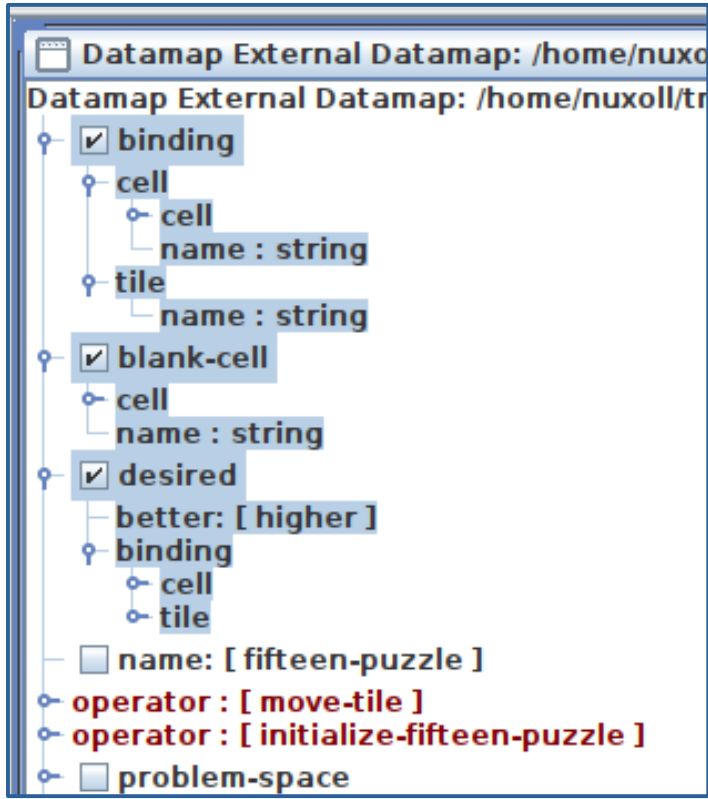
Datamap External Datamap: /home/nuxo

Datamap External Datamap: /home/nuxoll/tr

binding
cell
cell
name : string
tile
name : string
blank-cell
cell
name : string
desired
better: [ higher ]
binding
cell
tile
name: [ fifteen-puzzle ]
operator : [ move-tile ]
operator : [ initialize-fifteen-puzzle ]
problem-space